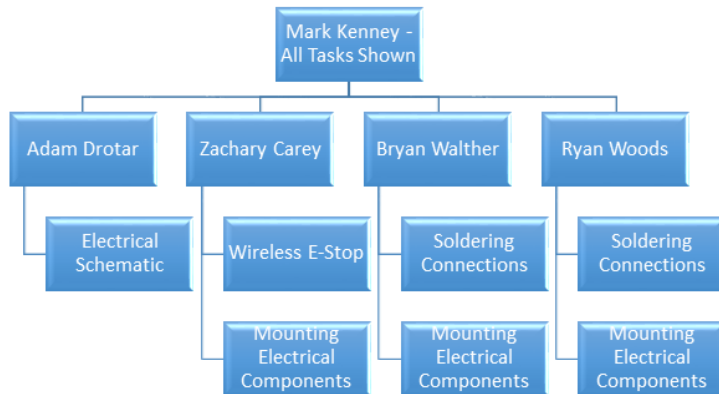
Mark Kenney - All Tasks Shown

Adam Drotar

Electrical Schematic

Zachary Carey

Wireless E-Stop

Mounting Electrical Components

Bryan Walther

Soldering Connections

Mounting Electrical Components

Ryan Woods

Soldering Connections

Mounting Electrical Components